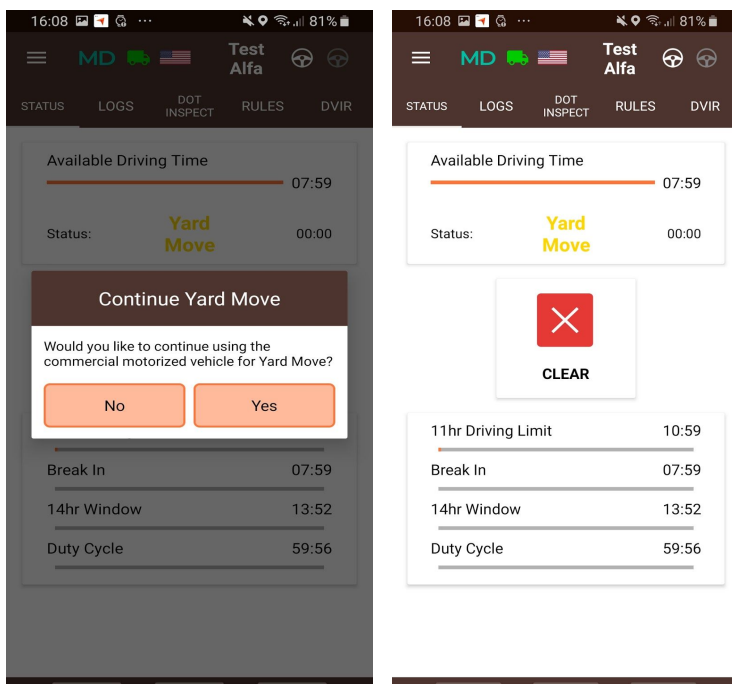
16:08 ··· 81%

MD Test Alfa

STATUS LOGS DOT INSPECT RULES DVIR

Available Driving Time
07:59

Status: Yard Move 00:00

Continue Yard Move

Would you like to continue using the commercial motorized vehicle for Yard Move?

No Yes

Break In 07:59

14hr Window 13:52

Duty Cycle 59:56

16:08 ··· 81%

MD Test Alfa

STATUS LOGS DOT INSPECT RULES DVIR

Available Driving Time
07:59

Status: Yard Move 00:00

CLEAR

11hr Driving Limit 10:59

Break In 07:59

14hr Window 13:52

Duty Cycle 59:56